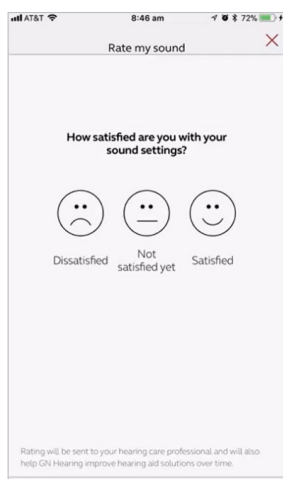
AT&T 8:46 am 72%

Rate my sound

×

How satisfied are you with your sound settings?

Dissatisfied

Not satisfied yet

Satisfied

Rating will be sent to your hearing care professional and will also help GN Hearing improve hearing aid solutions over time.